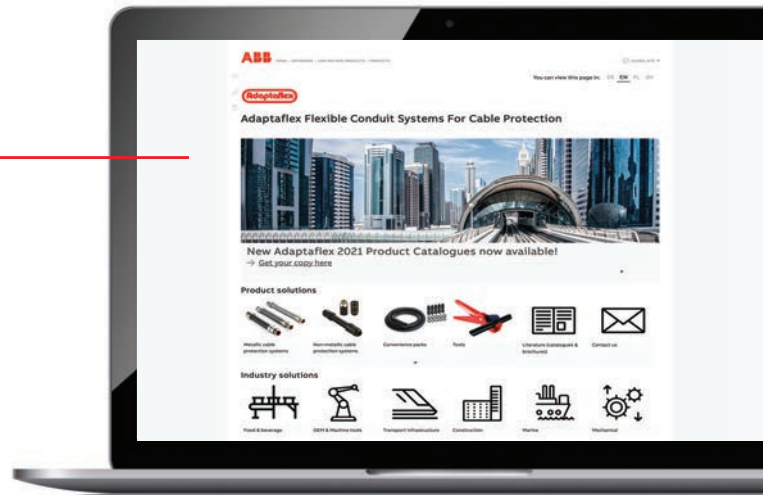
ABB

You can view this page in: DE EN PL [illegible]

Adaptaflex

Adaptaflex Flexible Conduit Systems For Cable Protection

New Adaptaflex 2021 Product Catalogues now available!
→ Get your copy here

Product solutions

Metallic cable protection systems
Non-metallic cable protection systems
Convenience packs
Tools
Literature (catalogues & brochures)
Contact us

Industry solutions

Food & beverage
OEM & Machine tools
Transport infrastructure
Construction
Marine
Mechanical